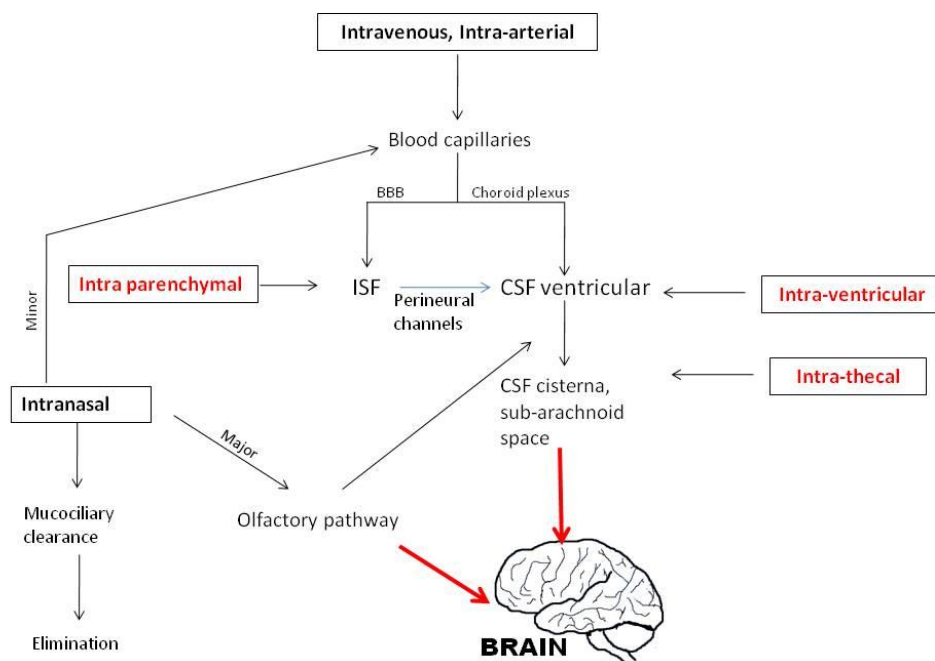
Intravenous, Intra-arterial

Blood capillaries

BBB

Choroid plexus

Intra parenchymal

ISF

Perineural channels

CSF ventricular

Intra-ventricular

Minor

CSF cisterna, sub-arachnoid space

Intra-thecal

Intranasal

Major

Mucociliary clearance

Olfactory pathway

Elimination

BRAIN